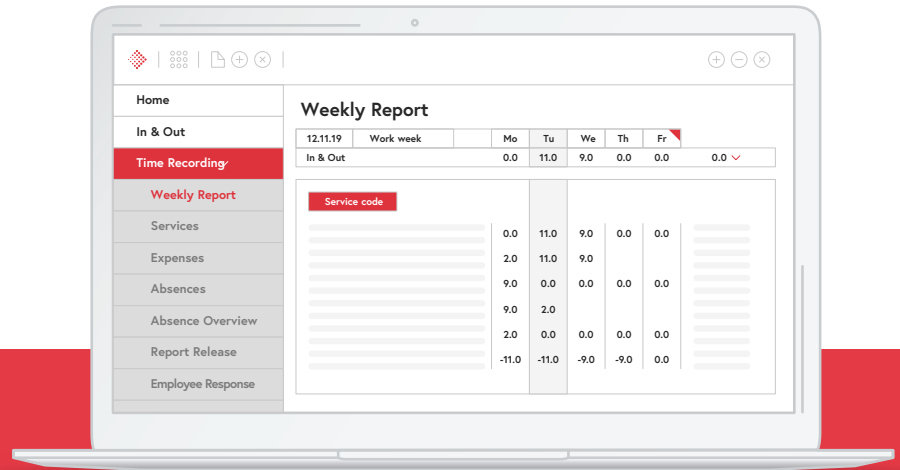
Home

In & Out

Time Recording

Weekly Report

Services

Expenses

Absences

Absence Overview

Report Release

Employee Response

Weekly Report

| 12.11.19 | Work week | | Mo | Tu | We | Th | Fr | |
|---|---|---|---|---|---|---|---|---|
| In & Out | | | 0.0 | 11.0 | 9.0 | 0.0 | 0.0 | 0.0 |

Service code

| Mo | Tu | We | Th | Fr |
|---|---|---|---|---|
| 0.0 | 11.0 | 9.0 | 0.0 | 0.0 |
| 2.0 | 11.0 | 9.0 | | |
| 9.0 | 0.0 | 0.0 | 0.0 | 0.0 |
| 9.0 | 2.0 | | | |
| 2.0 | 0.0 | 0.0 | 0.0 | 0.0 |
| -11.0 | -11.0 | -9.0 | -9.0 | 0.0 |